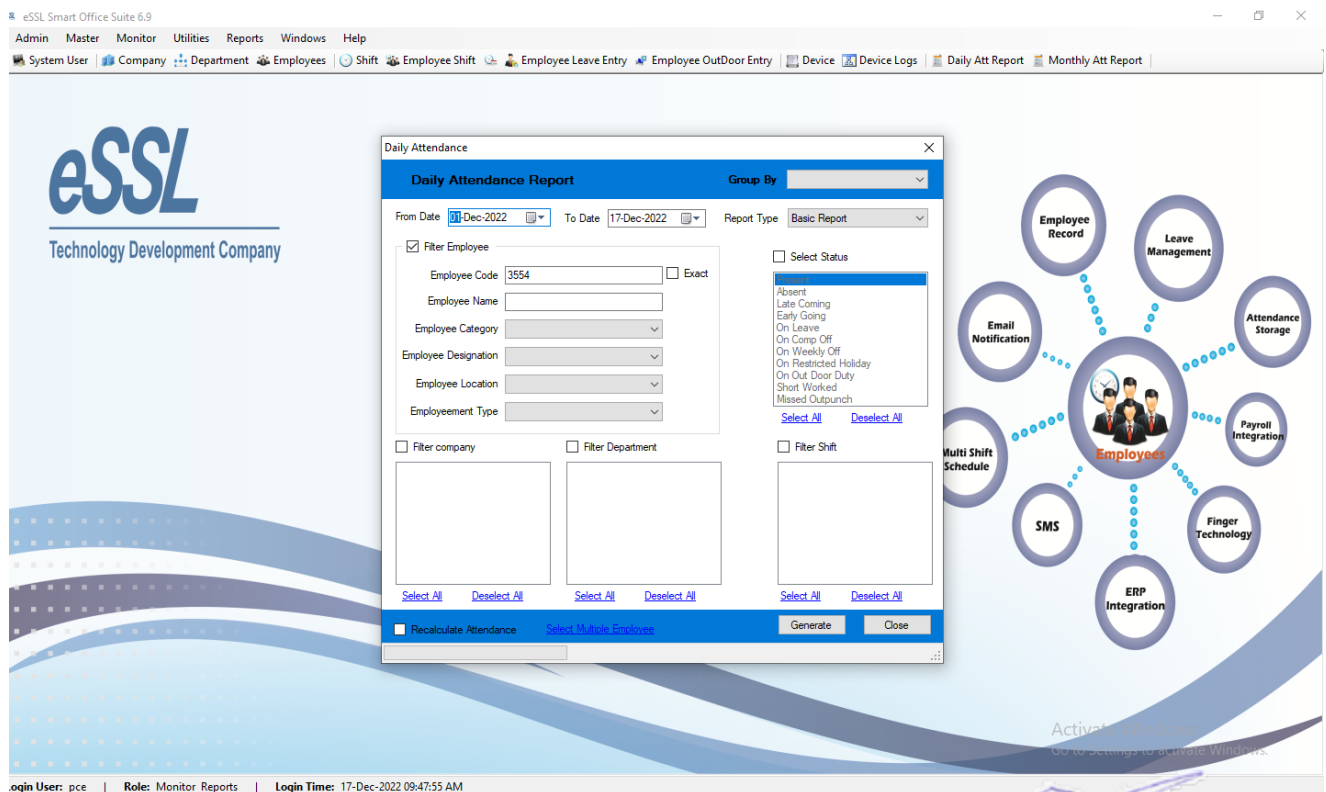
eSSL Smart Office Suite 6.9

Admin Master Monitor Utilities Reports Windows Help

System User | Company | Department | Employees | Shift | Employee Shift | Employee Leave Entry | Employee OutDoor Entry | Device | Device Logs | Daily Att Report | Monthly Att Report

eSSL
Technology Development Company

Daily Attendance

Daily Attendance Report
Group By

From Date 01-Dec-2022 To Date 17-Dec-2022 Report Type Basic Report

Filter Employee
Employee Code 3554 Exact
Employee Name
Employee Category
Employee Designation
Employee Location
Employeement Type

Select Status
Present
Absent
Late Coming
Early Going
On Leave
On Comp Off
On Weekly Off
On Restricted Holiday
On Out Door Duty
Short Worked
Missed Outpunch
Select All Deselect All

Filter company
Filter Department
Filter Shift

Select All Deselect All
Select All Deselect All
Select All Deselect All

Recalculate Attendance Select Multiple Employee Generate Close

Employee Record
Leave Management
Attendance Storage
Email Notification
Payroll Integration
Multi Shift Schedule
Employees
SMS
Finger Technology
ERP Integration

Activate Windows
Go to Settings to activate Windows.

Login User: pce | Role: Monitor Reports | Login Time: 17-Dec-2022 09:47:55 AM